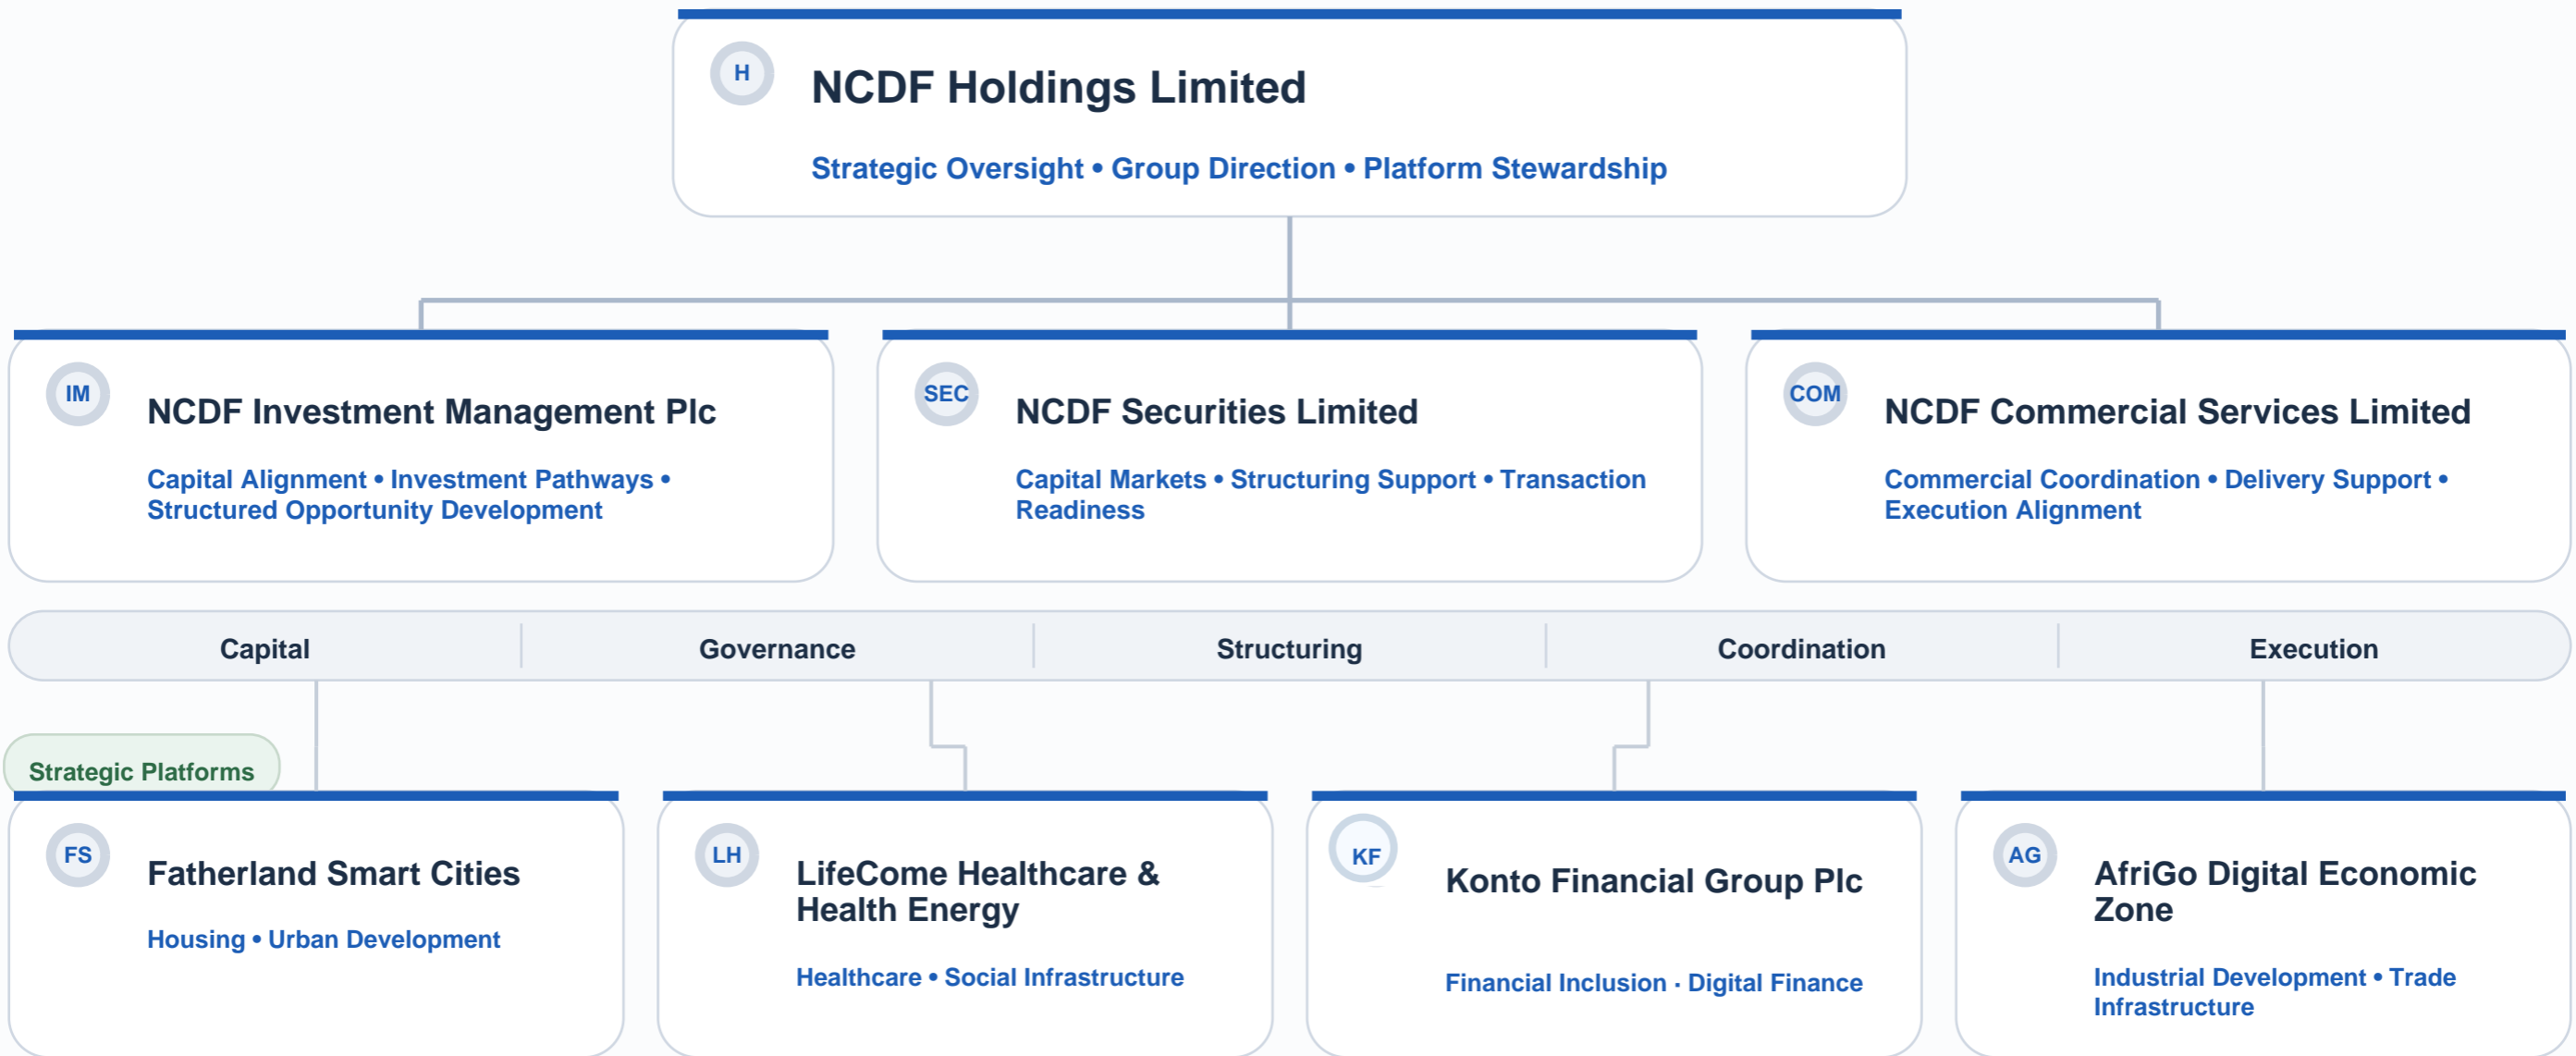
H

NCDF Holdings Limited

Strategic Oversight • Group Direction • Platform Stewardship

IM

NCDF Investment Management Plc

Capital Alignment • Investment Pathways • Structured Opportunity Development

SEC

NCDF Securities Limited

Capital Markets • Structuring Support • Transaction Readiness

COM

NCDF Commercial Services Limited

Commercial Coordination • Delivery Support • Execution Alignment

| Capital | Governance | Structuring | Coordination | Execution |
|---|---|---|---|---|

Strategic Platforms

FS

Fatherland Smart Cities

Housing • Urban Development

LH

LifeCome Healthcare & Health Energy

Healthcare • Social Infrastructure

KF

Konto Financial Group Plc

Financial Inclusion · Digital Finance

AG

AfriGo Digital Economic Zone

Industrial Development • Trade Infrastructure